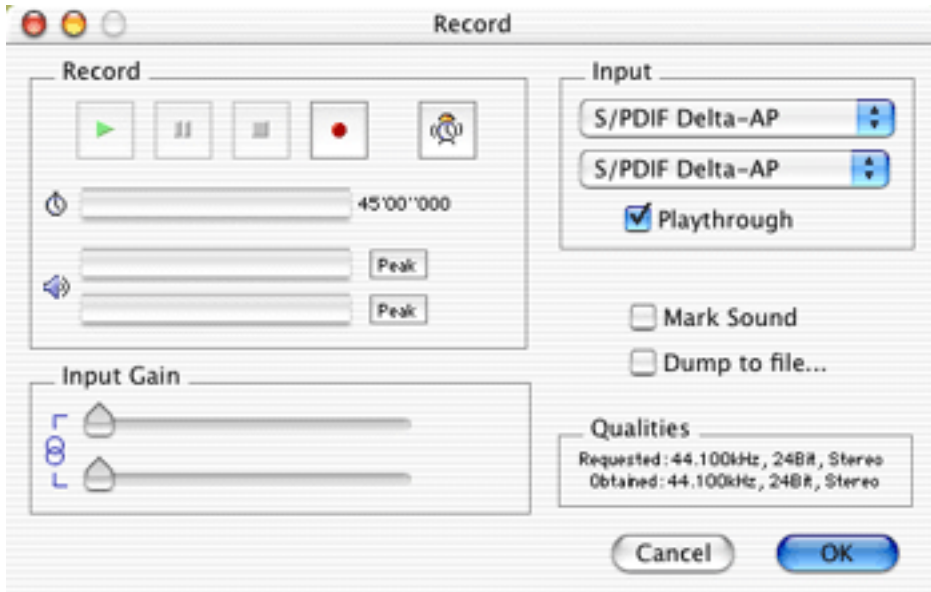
Record

Record

45'00''000

Peak

Peak

Input Gain

Input

S/PDIF Delta-AP

S/PDIF Delta-AP

Playthrough

Mark Sound

Dump to file...

Qualities

Requested: 44.100kHz, 24Bit, Stereo
Obtained: 44.100kHz, 24Bit, Stereo

Cancel

OK